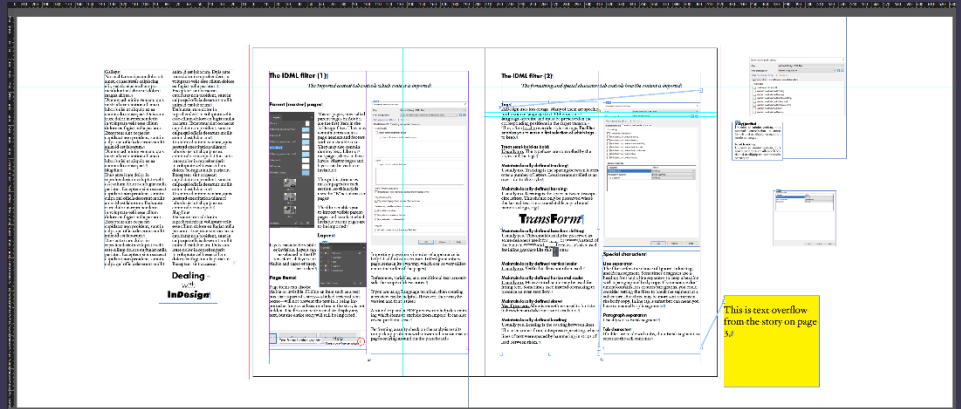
Dealing with InDesign

The IDML filter (1):

The imported content (as with which route is imported)

Parent (master) pages:

Page format

Layout

The IDML filter (2):

The formatting and special character (as with how the content is imported)

Text:

Text and table frame:

Materials of a defined tracking:

Materials of a defined leading:

TransForm

Materials of a defined baseline shifting:

Materials of a defined vertical scale:

Materials of a defined horizontal scale:

Materials of a defined skew:

Materials of a defined leading:

Special characters:

Line separator:

Paragraph separator:

Tab character:

This is text overflow from the story on page 3.